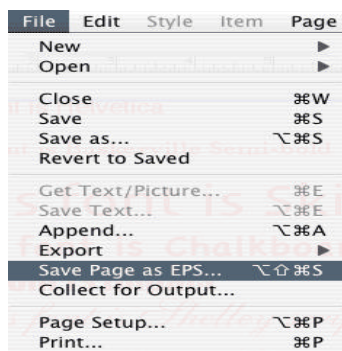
File Edit Style Item Page

New ▶
Open ▶

Close ⌘W
Save ⌘S
Save as... ⌥⌘S
Revert to Saved

Get Text/Picture... ⌘E
Save Text... ⌥⌘E
Append... ⌥⌘A
Export ▶
Save Page as EPS... ⌥⇧⌘S
Collect for Output...

Page Setup... ⌥⌘P
Print... ⌘P